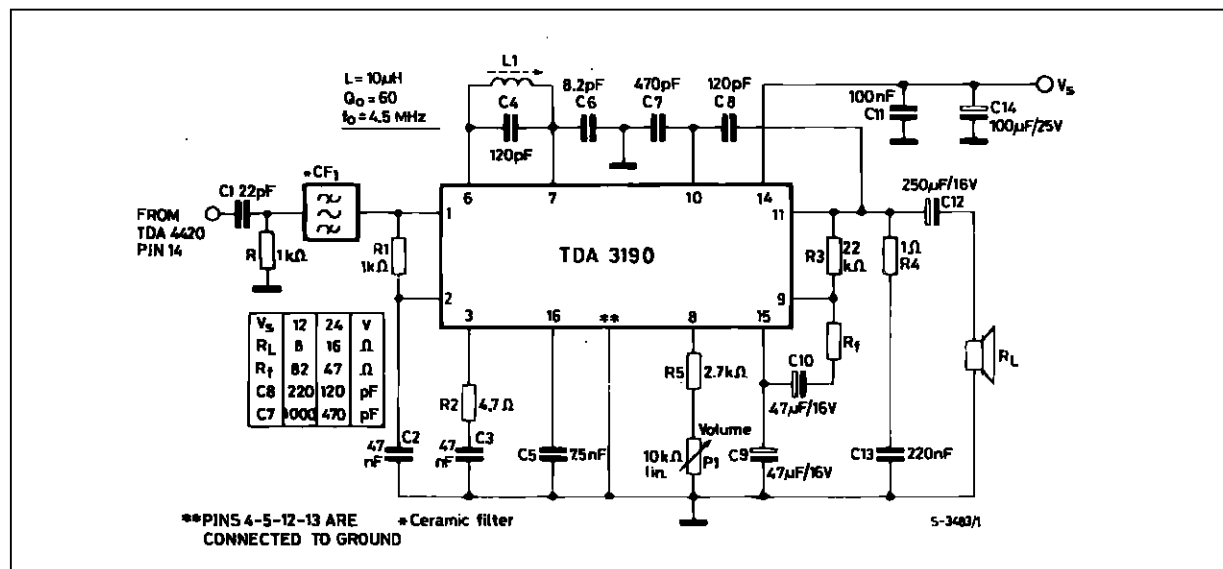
L = 10μH
$Q_o$ = 60
$f_o$ = 4.5 MHz

L1
C4
120pF
8.2pF
C6
470pF
C7
120pF
C8
100nF
C11
C14
100μF/25V
$V_s$

FROM
TDA 4420
PIN 14
C1 22pF
*$CF_1$
R
1kΩ
R1
1kΩ

TDA 3190

6 7 10 14 11
1
2
3 16 ** 8 15 9

250μF/16V
C12
R3
22
kΩ
1Ω
R4
$R_f$
C10
47μF/16V
R5 2.7kΩ
Volume
10kΩ
lin.
P1
C9
47μF/16V
C13 220nF
$R_L$

| $V_s$ | 12 | 24 | V |
|---|---|---|---|
| $R_L$ | 8 | 16 | Ω |
| $R_f$ | 82 | 47 | Ω |
| C8 | 220 | 120 | pF |
| C7 | 1000 | 470 | pF |

R2 4.7Ω
47 nF C2
47 nF C3
C5 7.5nF

**PINS 4-5-12-13 ARE CONNECTED TO GROUND
*Ceramic filter
S-3483/1